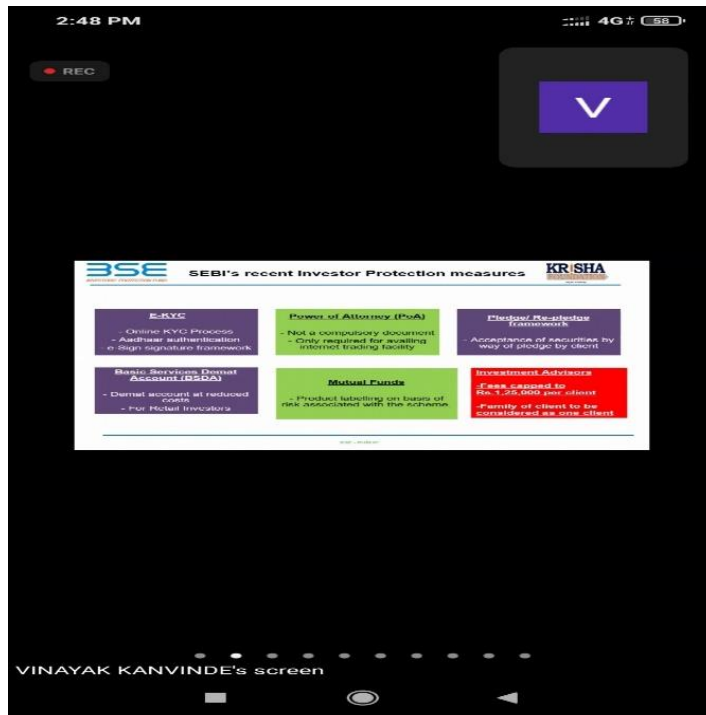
2:48 PM

4G 58

REC

V

BSE

SEBI's recent Investor Protection measures

KRISHA

E-KYC

- Online KYC Process
- Aadhaar authentication
- e-Sign signature framework

Power of Attorney (PoA)

- Not a compulsory document
- Only required for availing internet trading facility

Pledge/ Re-pledge framework

- Acceptance of securities by way of pledge by client

Basic Services Demat Account (BSDA)

- Demat account at reduced costs
- For Retail Investors

Mutual Funds

- Product labelling on basis of risk associated with the scheme

Investment Advisors

-Fees capped to Rs.1,25,000 per client
-Family of client to be considered as one client

VINAYAK KANVINDE's screen